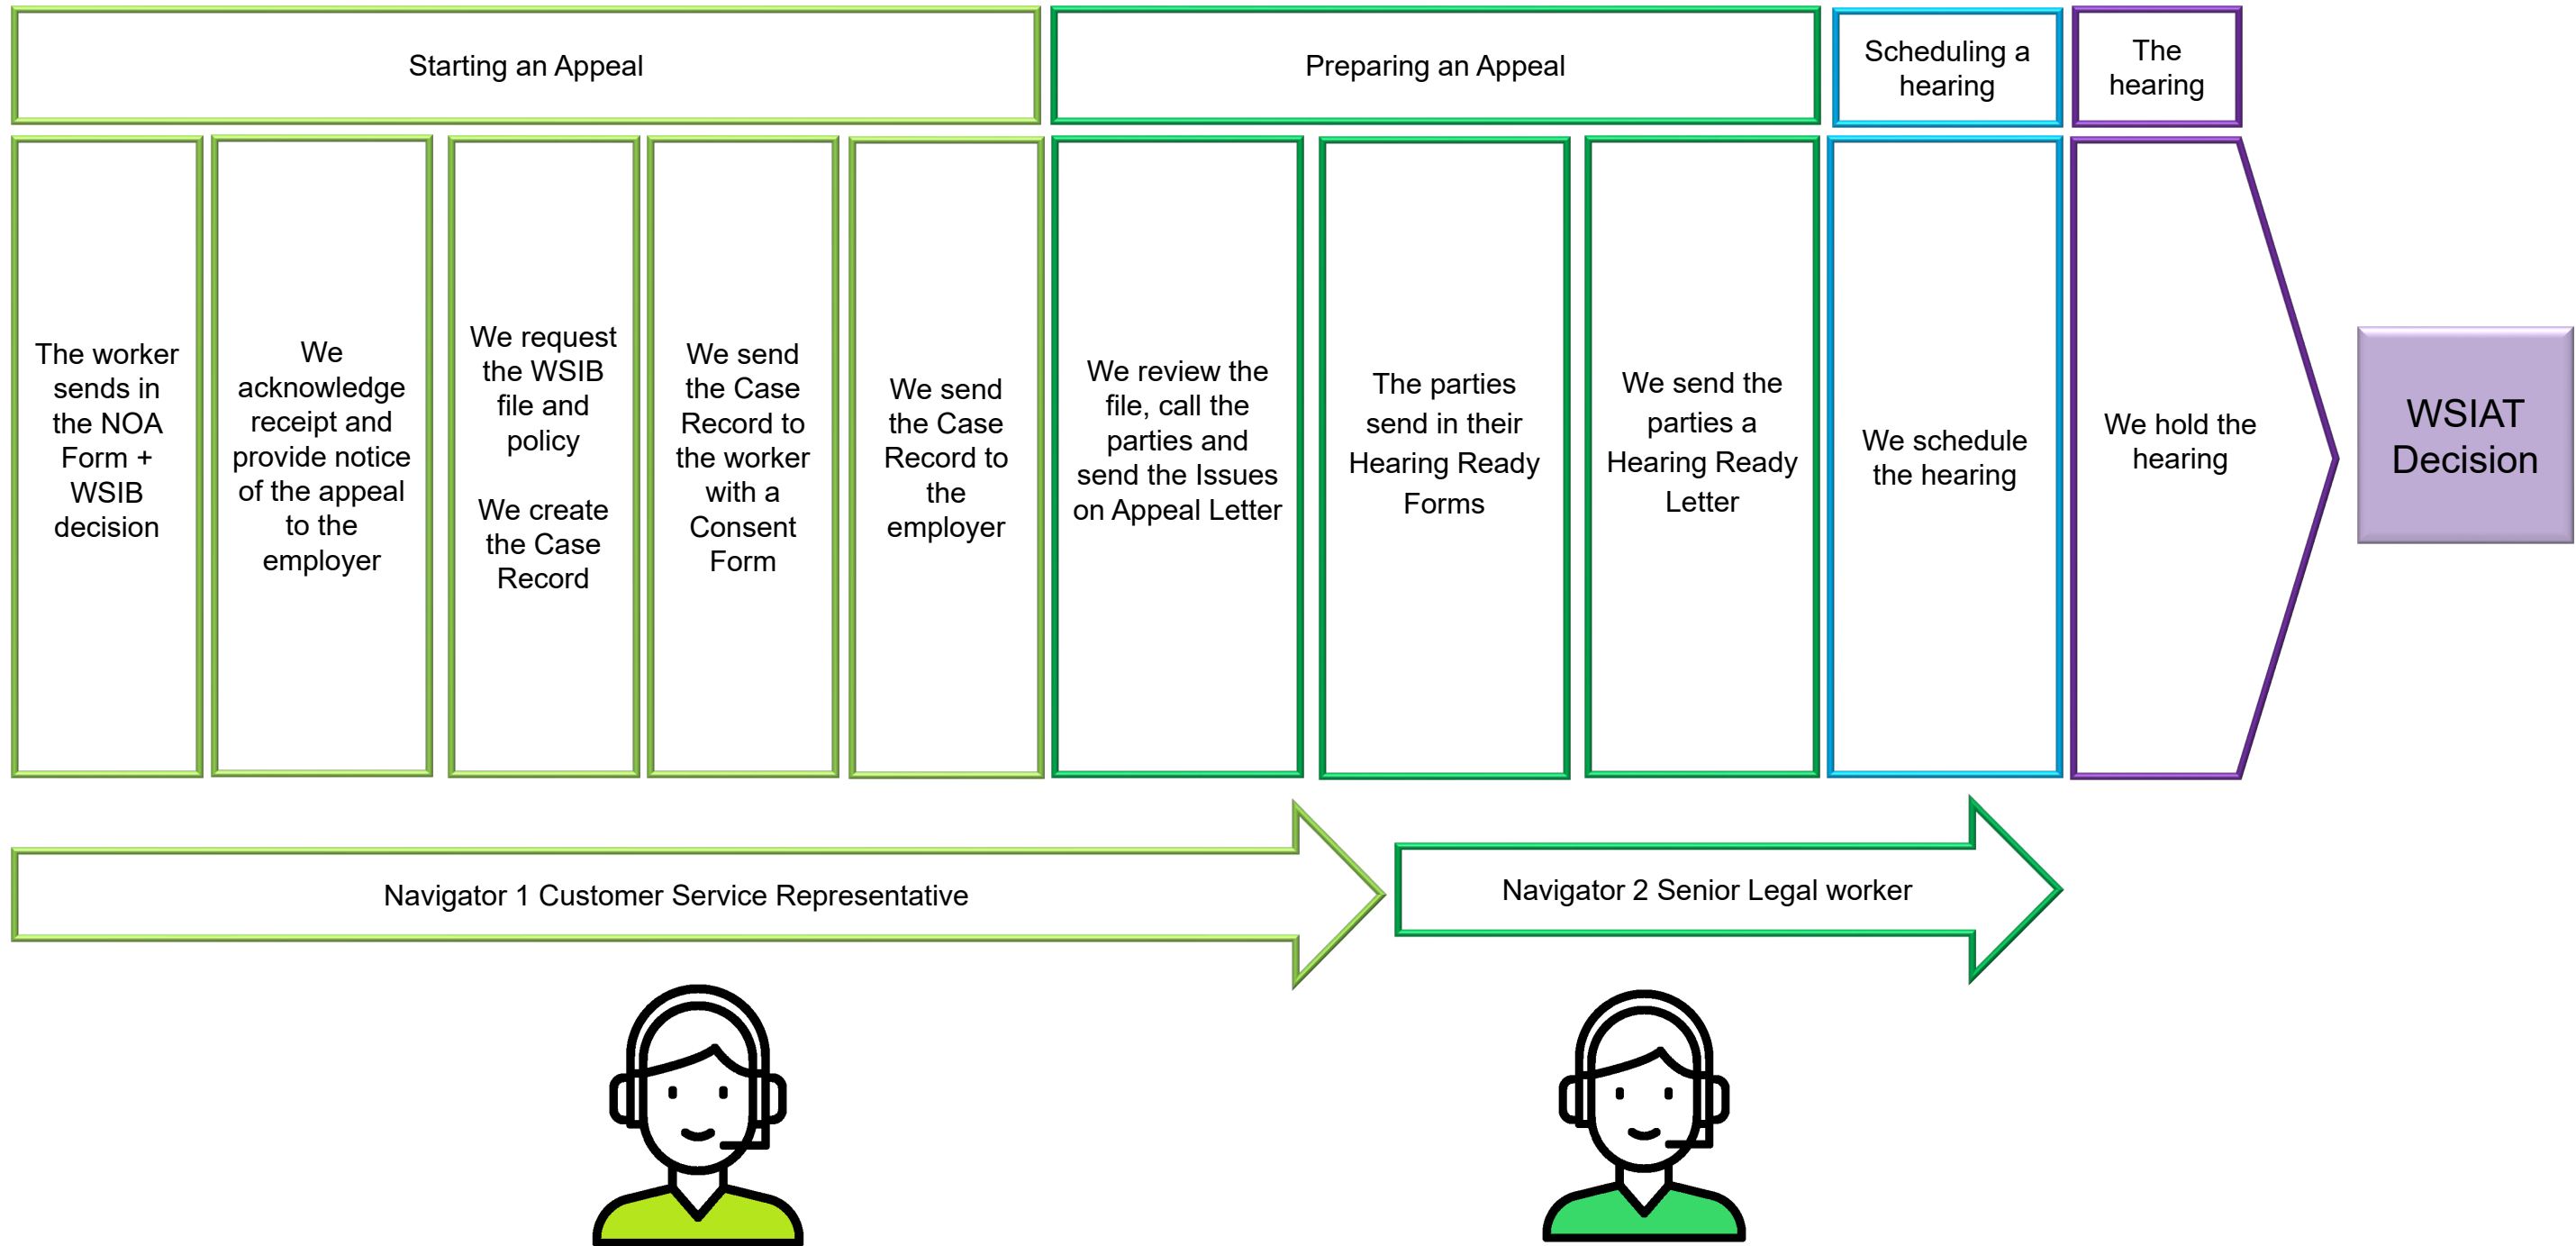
Starting an Appeal

Preparing an Appeal

Scheduling a hearing

The hearing

The worker sends in the NOA Form + WSIB decision

We acknowledge receipt and provide notice of the appeal to the employer

We request the WSIB file and policy

We create the Case Record

We send the Case Record to the worker with a Consent Form

We send the Case Record to the employer

We review the file, call the parties and send the Issues on Appeal Letter

The parties send in their Hearing Ready Forms

We send the parties a Hearing Ready Letter

We schedule the hearing

We hold the hearing

WSIAT Decision

Navigator 1 Customer Service Representative

Navigator 2 Senior Legal worker